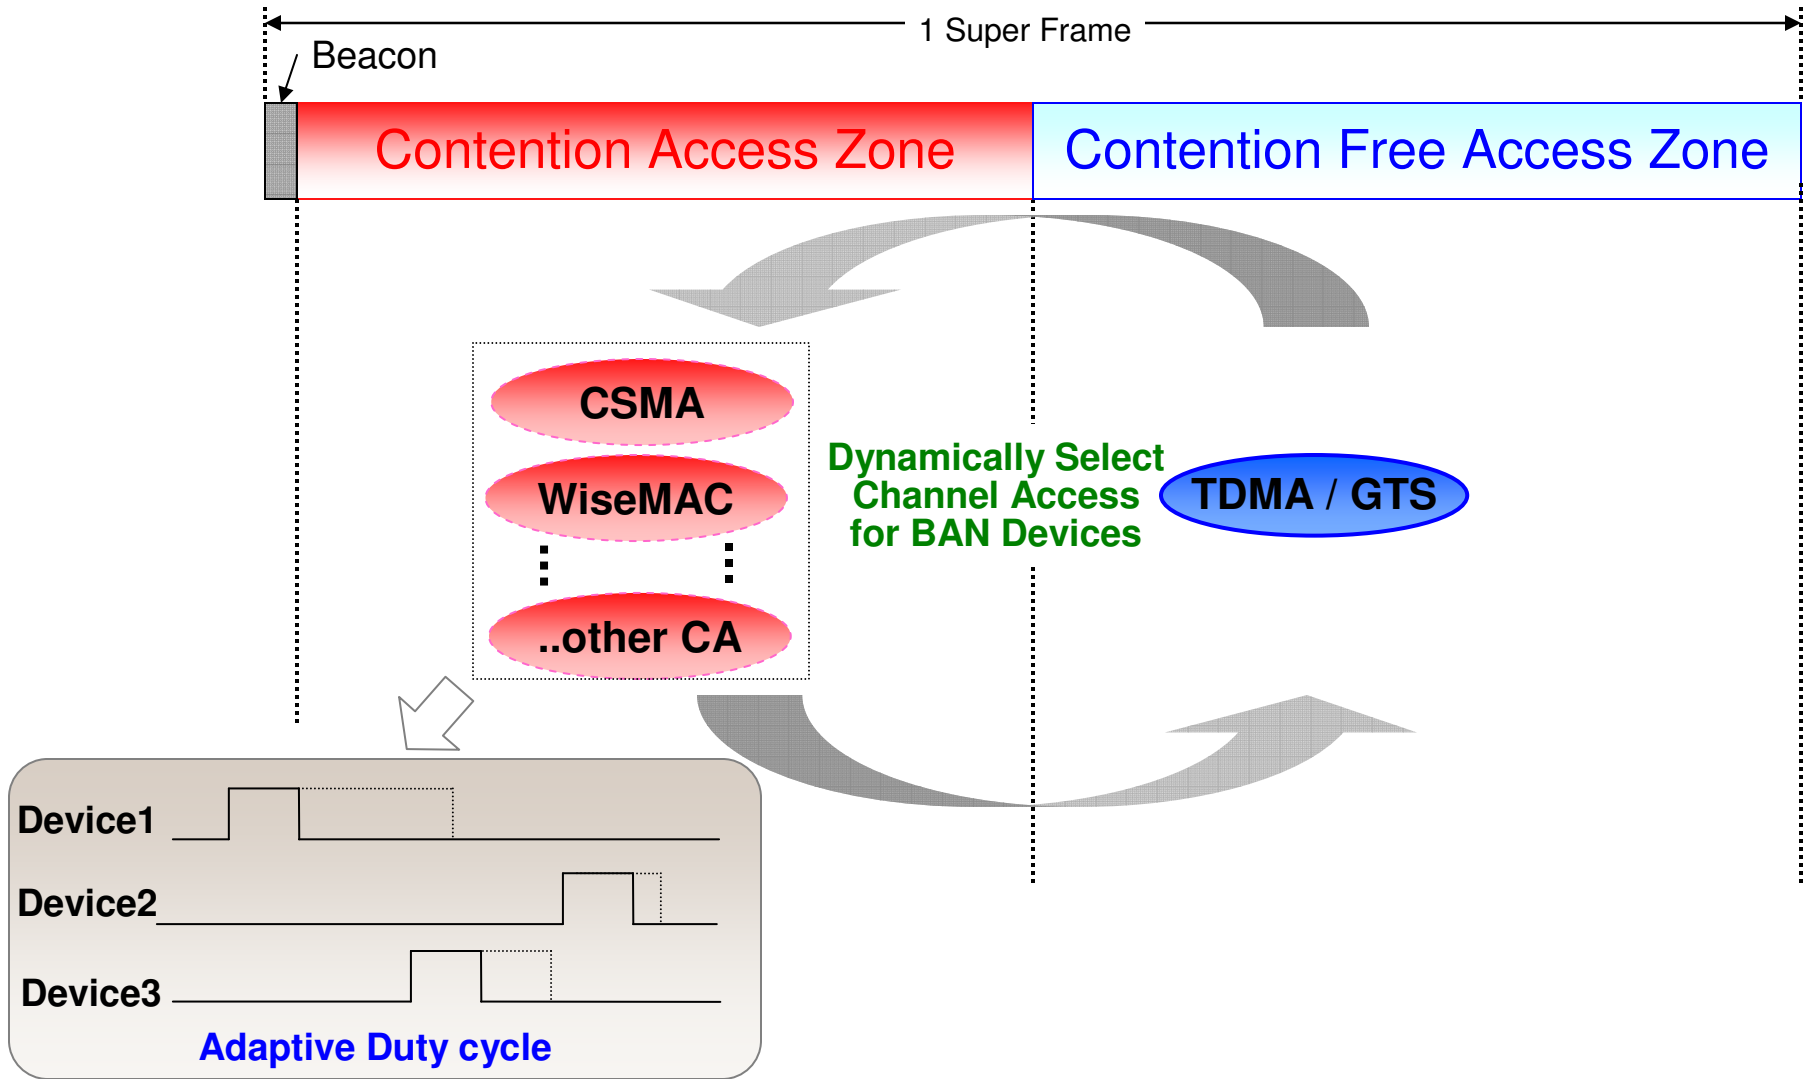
1 Super Frame

Beacon

Contention Access Zone

Contention Free Access Zone

CSMA

WiseMAC

..other CA

Dynamically Select Channel Access for BAN Devices

TDMA / GTS

Device1

Device2

Device3

Adaptive Duty cycle